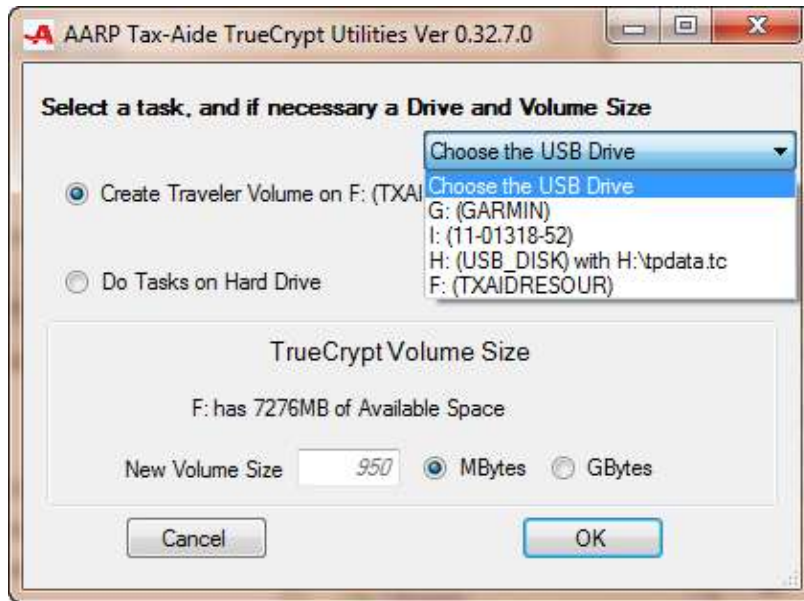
AARP Tax-Aide TrueCrypt Utilities Ver 0.32.7.0

Select a task, and if necessary a Drive and Volume Size

Choose the USB Drive

Choose the USB Drive
G: (GARMIN)
I: (11-01318-52)
H: (USB_DISK) with H:\tpdata.tc
F: (TXAIDRESOUR)

Create Traveler Volume on F: (TXAI

Do Tasks on Hard Drive

TrueCrypt Volume Size

F: has 7276MB of Available Space

New Volume Size 950 MBytes GBytes

Cancel

OK